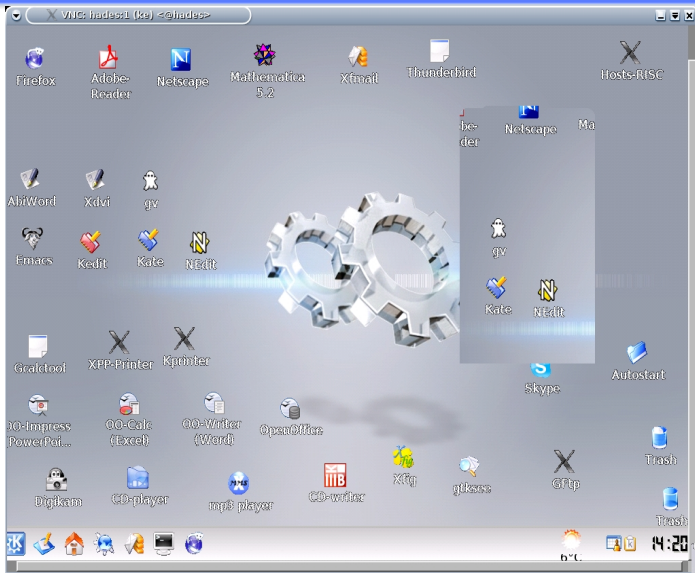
VNC: hades:1 (ke) <@hades>

Firefox
Adobe-Reader
Netscape
Mathematica 5.2
Xfmail
Thunderbird
Hosts-RISC

be-der
Netscape
Ma

AbiWord
Xdvi
gv
gv

Emacs
Kedit
Kate
NEdit
Kate
NEdit

Gralctool
XPP-Printer
Kprinter
Skype
Autostart

OO-Impress PowerPoi...
OO-Calc (Excel)
OO-Writer (Word)
OpenOffice
Trash

Digikam
CD-player
mp3 player
CD-writer
Xfig
gtksee
GFtp
Trash

6°C
14:20